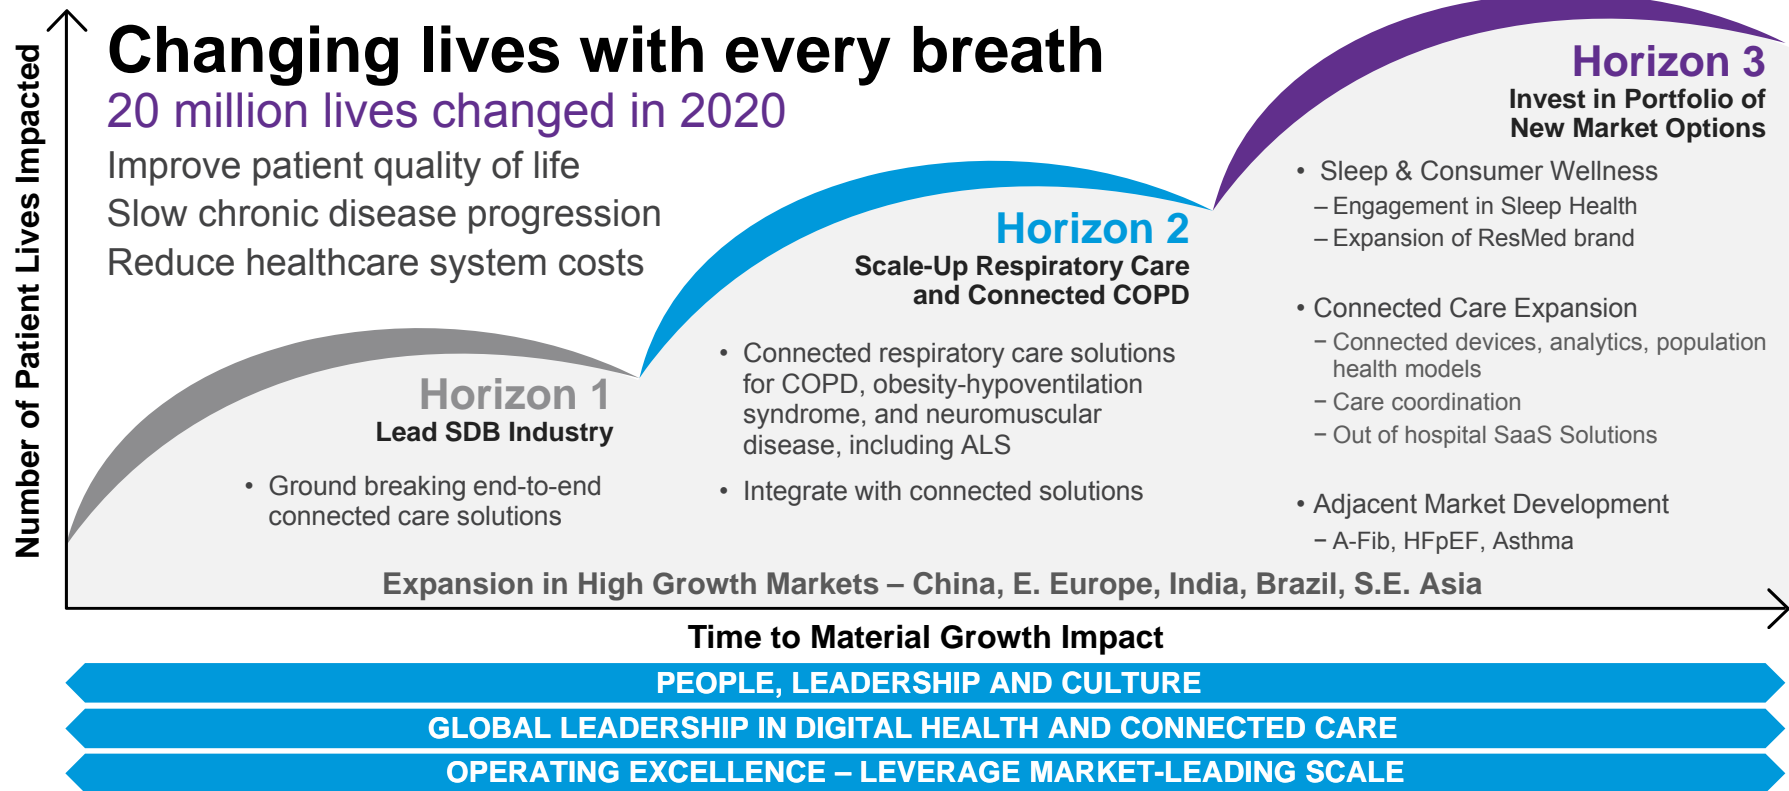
Number of Patient Lives Impacted

Changing lives with every breath

20 million lives changed in 2020

Improve patient quality of life

Slow chronic disease progression

Reduce healthcare system costs

Horizon 1

Lead SDB Industry

• Ground breaking end-to-end connected care solutions

Horizon 2

Scale-Up Respiratory Care and Connected COPD

• Connected respiratory care solutions for COPD, obesity-hypoventilation syndrome, and neuromuscular disease, including ALS

• Integrate with connected solutions

Horizon 3

Invest in Portfolio of New Market Options

• Sleep & Consumer Wellness

– Engagement in Sleep Health

– Expansion of ResMed brand

• Connected Care Expansion

– Connected devices, analytics, population health models

– Care coordination

– Out of hospital SaaS Solutions

• Adjacent Market Development

– A-Fib, HFpEF, Asthma

Expansion in High Growth Markets – China, E. Europe, India, Brazil, S.E. Asia

Time to Material Growth Impact

PEOPLE, LEADERSHIP AND CULTURE

GLOBAL LEADERSHIP IN DIGITAL HEALTH AND CONNECTED CARE

OPERATING EXCELLENCE – LEVERAGE MARKET-LEADING SCALE